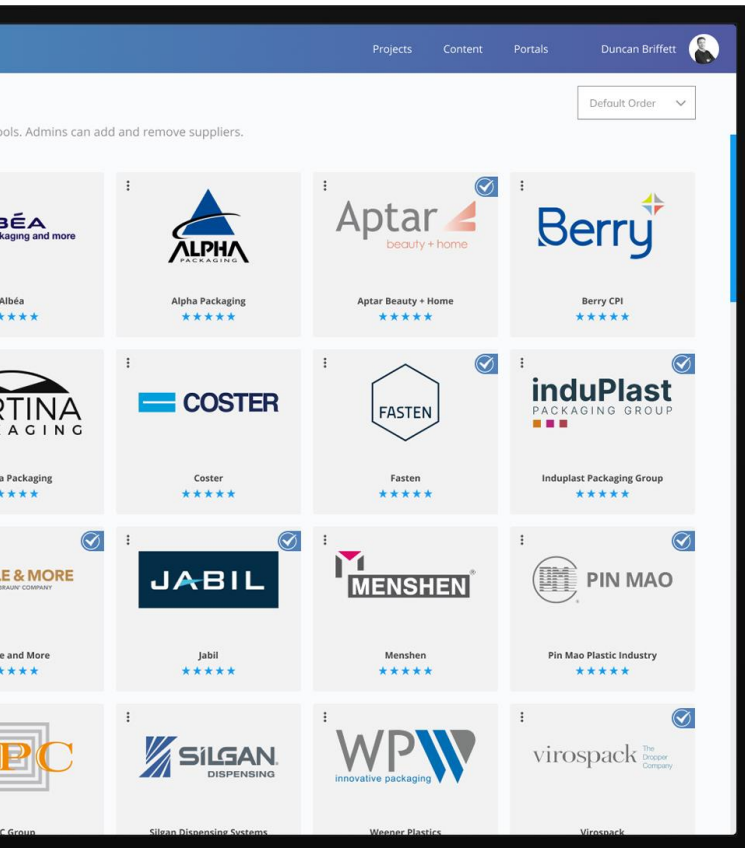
Projects Content Portals Duncan Briffett

Default Order

ols. Admins can add and remove suppliers.

BÉA
kaging and more
Albéa
★★★★

ALPHA
PACKAGING
Alpha Packaging
★★★★★

Aptar
beauty + home
Aptar Beauty + Home
★★★★★

Berry
Berry CPI
★★★★★

RTINA
AGING
a Packaging
★★★★

COSTER
Coster
★★★★★

FASTEN
Fasten
★★★★★

induPlast
PACKAGING GROUP
Induplast Packaging Group
★★★★★

E & MORE
BRAUN COMPANY
e and More
★★★★

JABIL
Jabil
★★★★★

MENSHEN
Menshen
★★★★★

PIN MAO
Pin Mao Plastic Industry
★★★★★

PC
C Group

SILGAN
DISPENSING
Silgan Dispensing Systems

WP
innovative packaging
Weener Plastics

virospack
The Dropper Company
Virospack